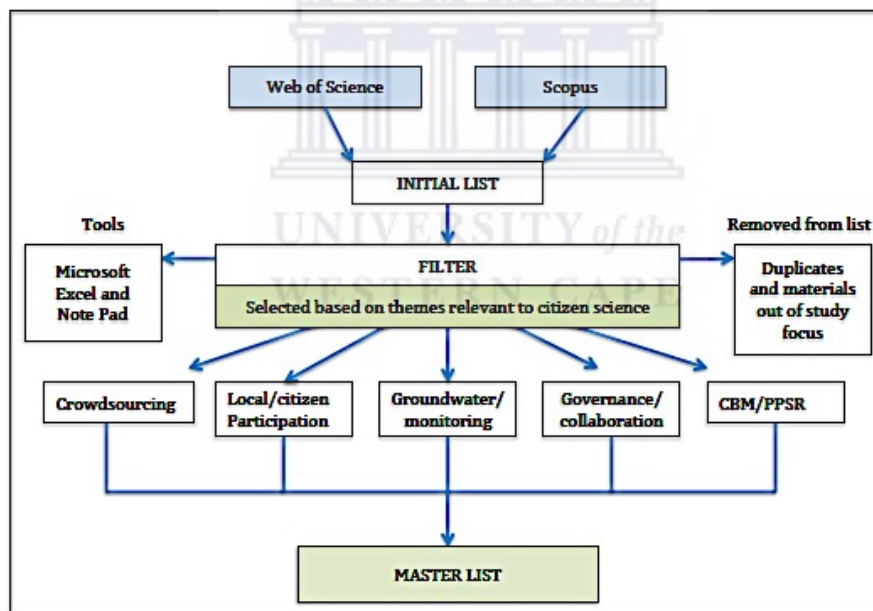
Web of Science

Scopus

INITIAL LIST

Tools

Removed from list

Microsoft Excel and Note Pad

FILTER

Selected based on themes relevant to citizen science

Duplicates and materials out of study focus

Crowdsourcing

Local/citizen Participation

Groundwater/ monitoring

Governance/ collaboration

CBM/PPSR

MASTER LIST

UNIVERSITY of the WESTERN CAPE